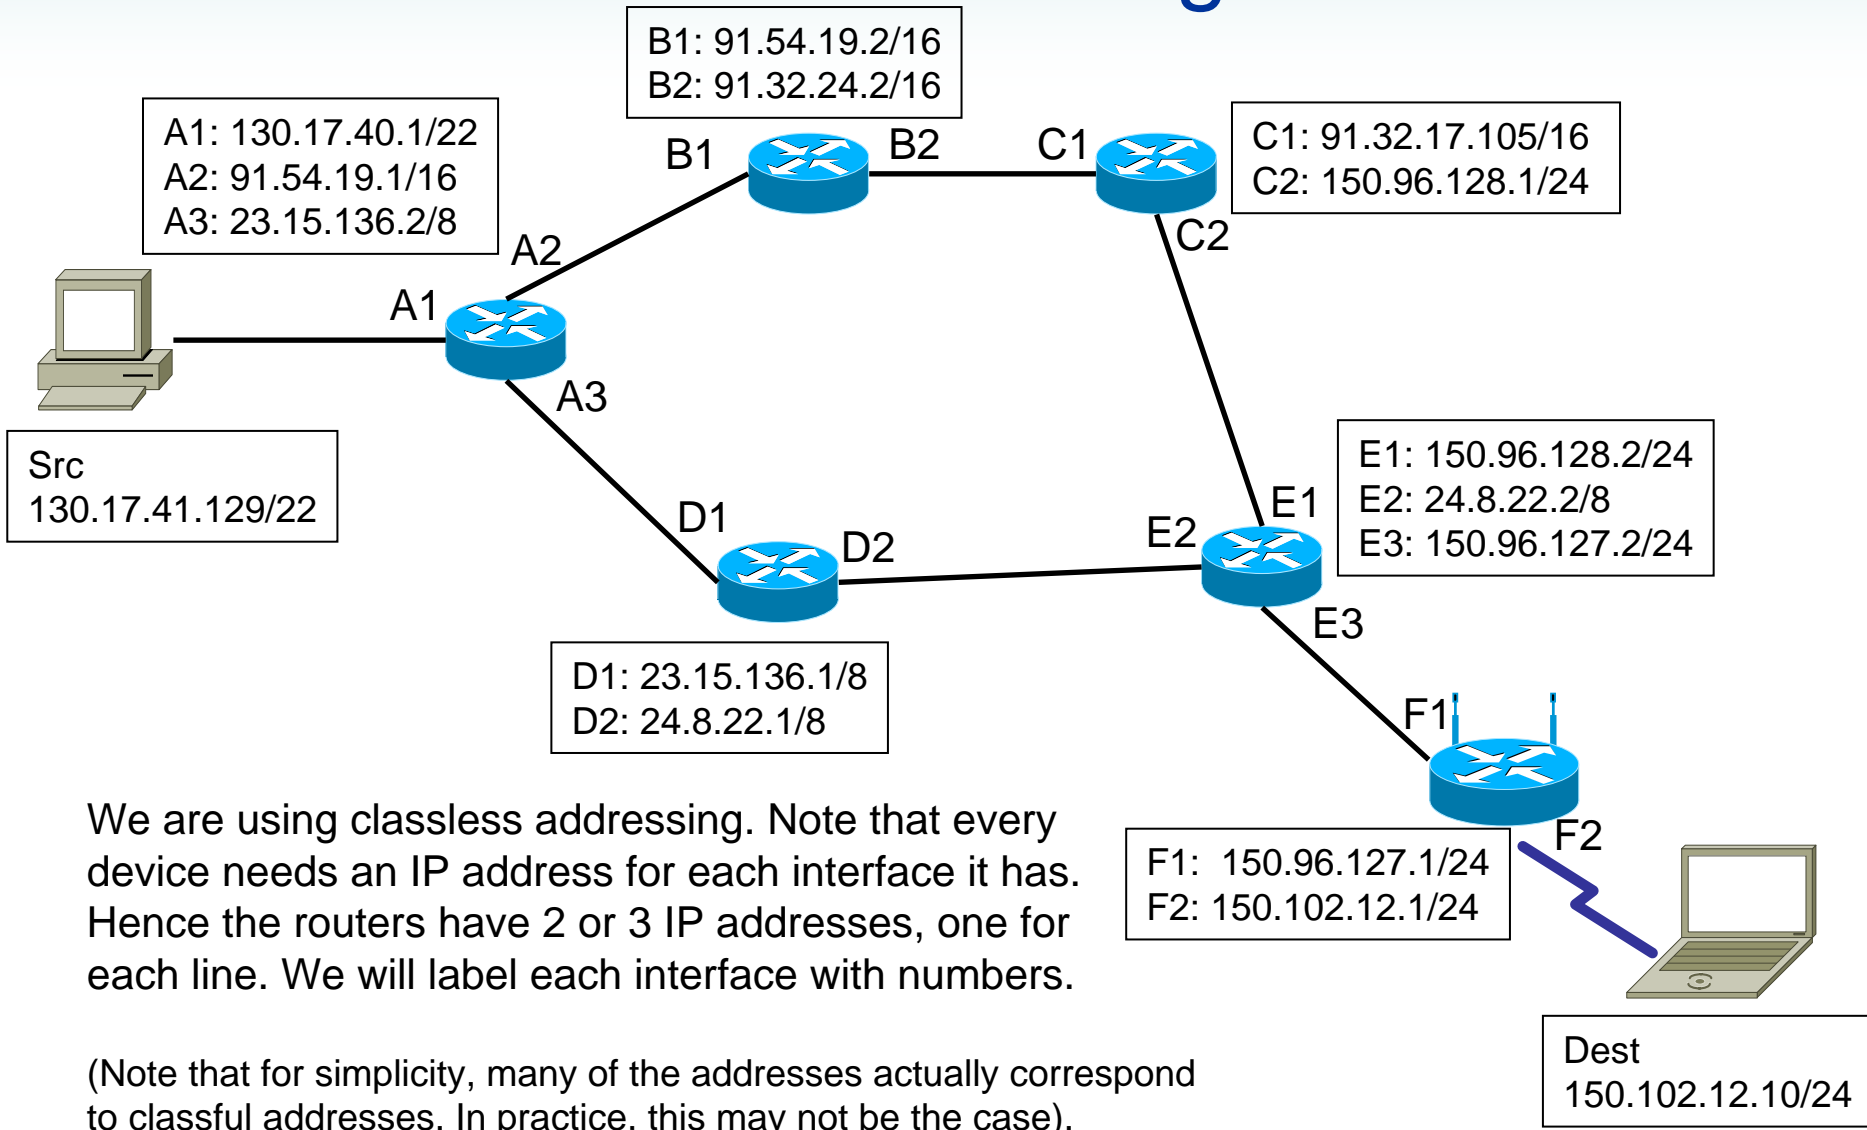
B1: 91.54.19.2/16
B2: 91.32.24.2/16

A1: 130.17.40.1/22
A2: 91.54.19.1/16
A3: 23.15.136.2/8

B1

B2

C1

C1: 91.32.17.105/16
C2: 150.96.128.1/24

C2

A2

A1

A3

Src
130.17.41.129/22

E1: 150.96.128.2/24
E2: 24.8.22.2/8
E3: 150.96.127.2/24

D1

D2

E2

E1

E3

D1: 23.15.136.1/8
D2: 24.8.22.1/8

F1

F2

We are using classless addressing. Note that every device needs an IP address for each interface it has. Hence the routers have 2 or 3 IP addresses, one for each line. We will label each interface with numbers.

F1: 150.96.127.1/24
F2: 150.102.12.1/24

Dest
150.102.12.10/24

(Note that for simplicity, many of the addresses actually correspond to classful addresses. In practice, this may not be the case).